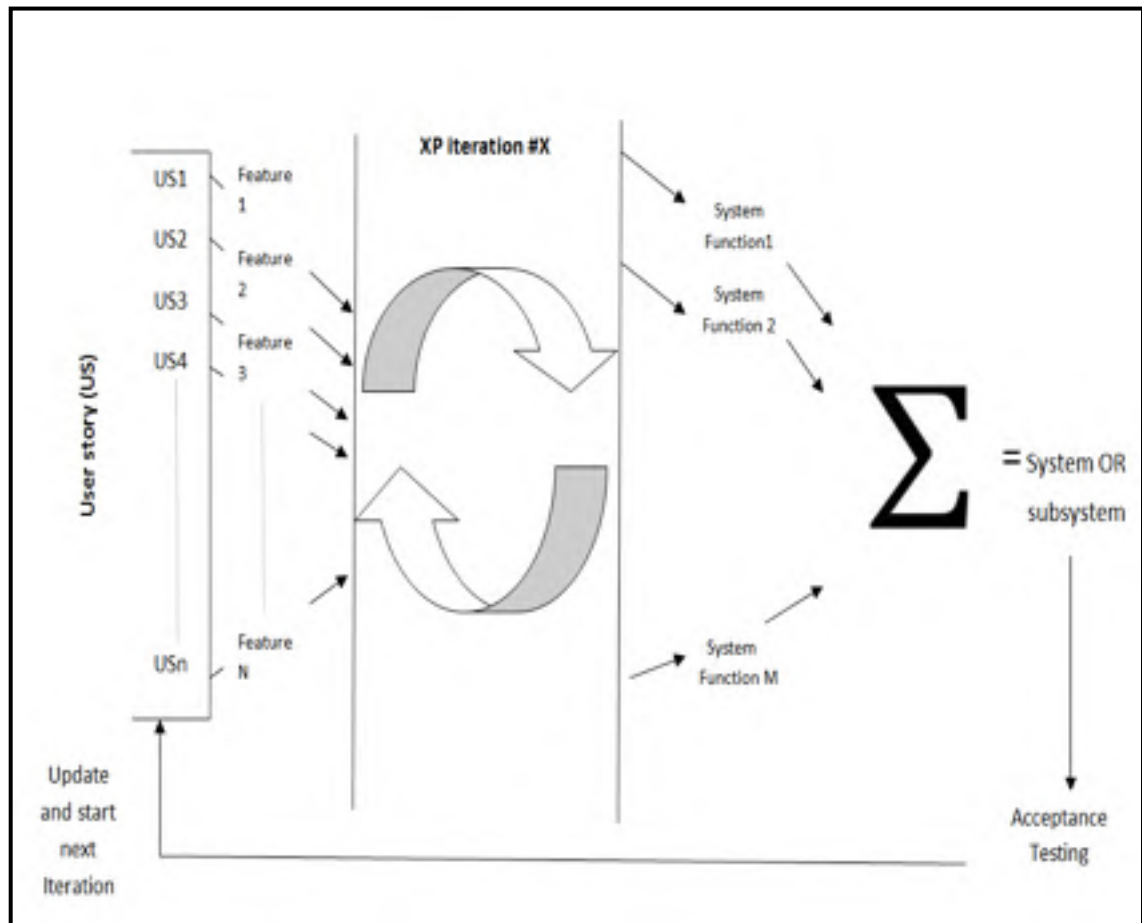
User story (US)

US1
US2
US3
US4
USn

Feature 1
Feature 2
Feature 3
Feature N

XP iteration #X

System Function1
System Function 2
System Function M

$\sum$ = System OR subsystem

Acceptance Testing

Update and start next Iteration